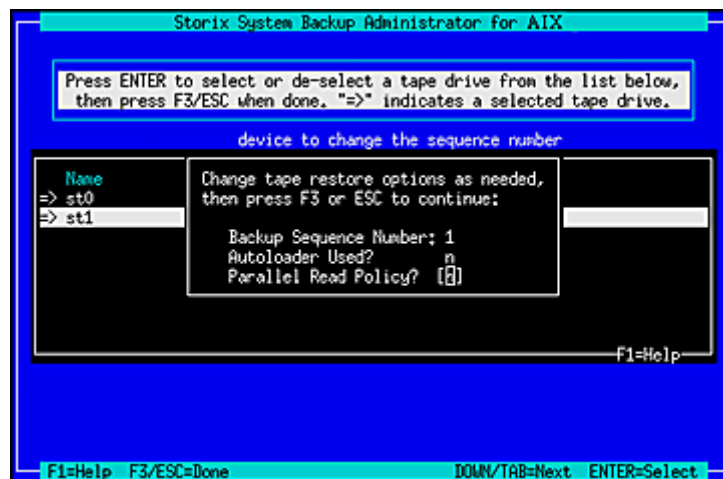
Storix System Backup Administrator for AIX

Press ENTER to select or de-select a tape drive from the list below, then press F3/ESC when done. "=>" indicates a selected tape drive.

device to change the sequence number

Name
=> st0
=> st1

Change tape restore options as needed, then press F3 or ESC to continue:

Backup Sequence Number: 1
Autoloader Used? n
Parallel Read Policy? [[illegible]]

F1=Help

F1=Help F3/ESC=Done DOWN/TAB=Next ENTER=Select